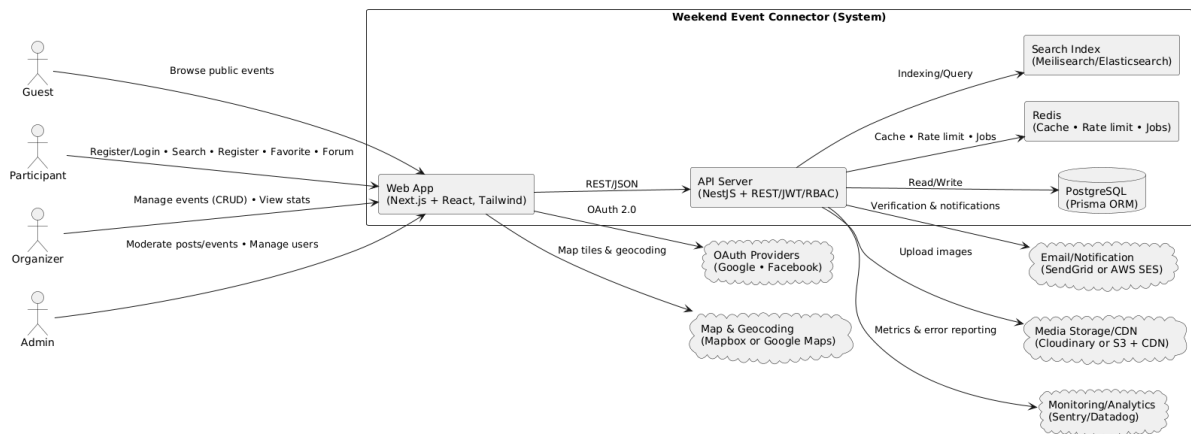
Weekend Event Connector (System)

Guest

Browse public events

Participant

Register/Login • Search • Register • Favorite • Forum

Organizer

Manage events (CRUD) • View stats

Admin

Moderate posts/events • Manage users

Web App
(Next.js + React, Tailwind)

REST/JSON

OAuth 2.0

Map tiles & geocoding

API Server
(NestJS + REST/JWT/RBAC)

Indexing/Query

Search Index
(Meilisearch/Elasticsearch)

Cache • Rate limit • Jobs

Redis
(Cache • Rate limit • Jobs)

Read/Write

PostgreSQL
(Prisma ORM)

Verification & notifications

Email/Notification
(SendGrid or AWS SES)

Upload images

Media Storage/CDN
(Cloudinary or S3 + CDN)

Metrics & error reporting

Monitoring/Analytics
(Sentry/Datadog)

OAuth Providers
(Google • Facebook)

Map & Geocoding
(Mapbox or Google Maps)